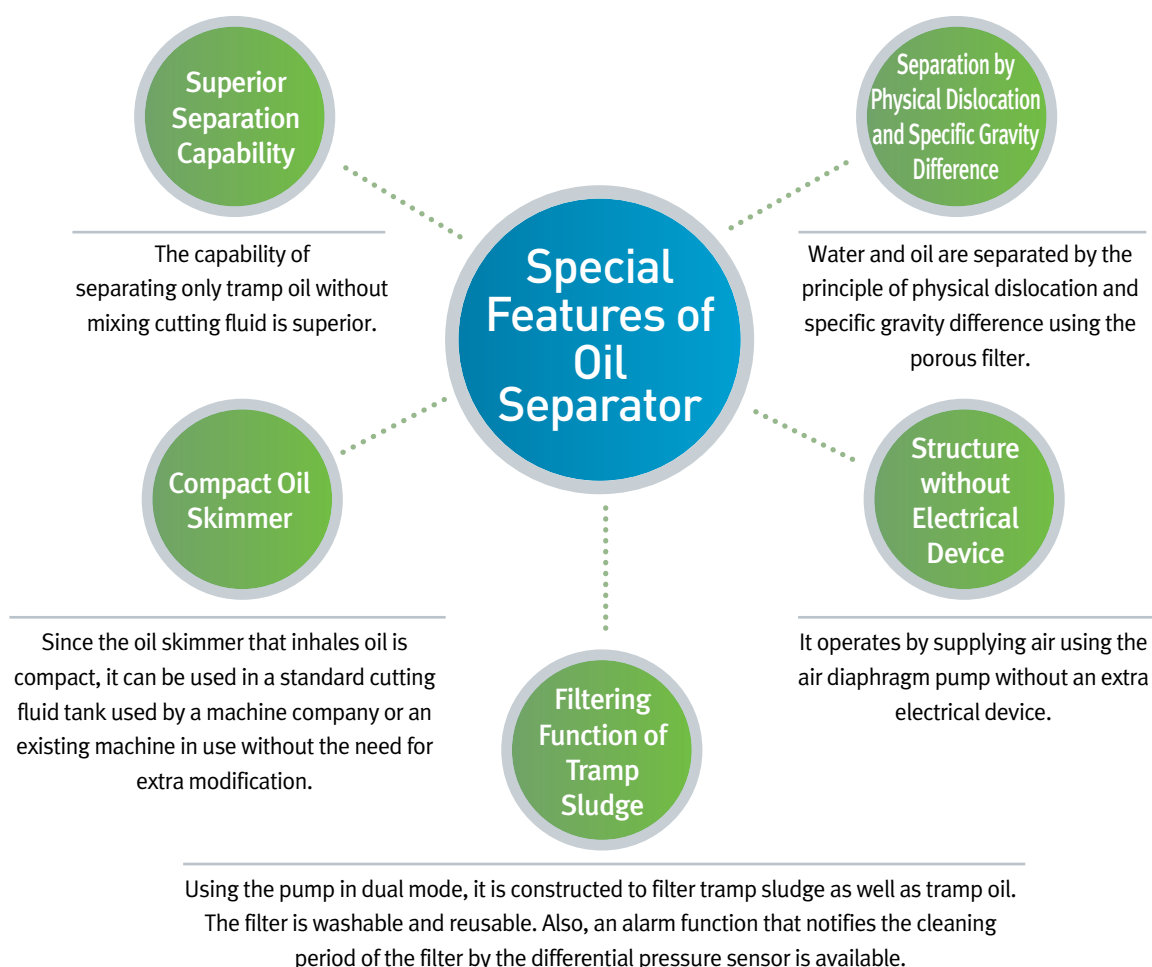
Special Features of Oil Separator

Superior Separation Capability

The capability of separating only tramp oil without mixing cutting fluid is superior.

Separation by Physical Dislocation and Specific Gravity Difference

Water and oil are separated by the principle of physical dislocation and specific gravity difference using the porous filter.

Compact Oil Skimmer

Since the oil skimmer that inhales oil is compact, it can be used in a standard cutting fluid tank used by a machine company or an existing machine in use without the need for extra modification.

Structure without Electrical Device

It operates by supplying air using the air diaphragm pump without an extra electrical device.

Filtering Function of Tramp Sludge

Using the pump in dual mode, it is constructed to filter tramp sludge as well as tramp oil. The filter is washable and reusable. Also, an alarm function that notifies the cleaning period of the filter by the differential pressure sensor is available.